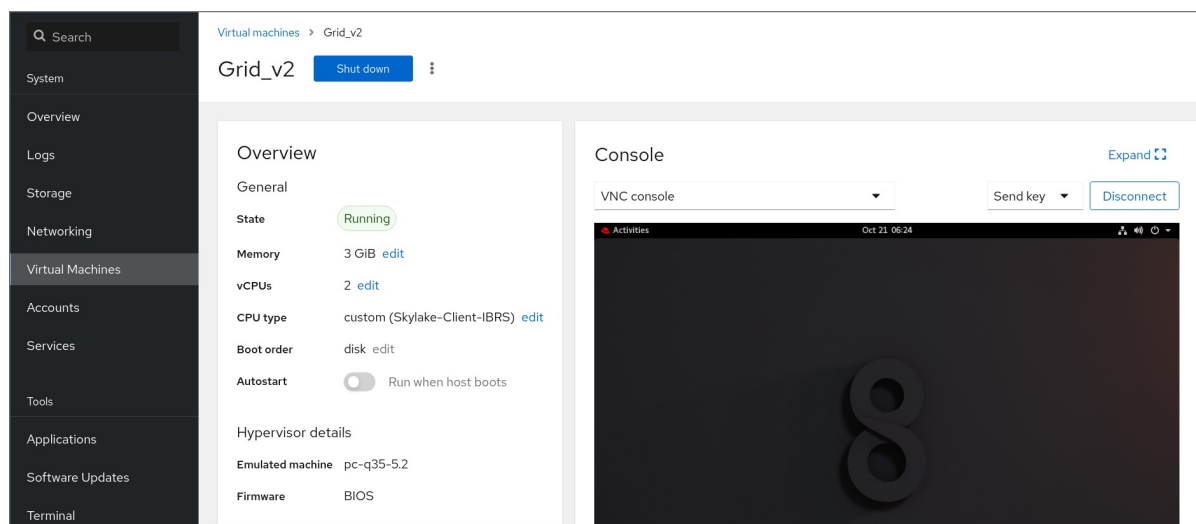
Search

System

Overview

Logs

Storage

Networking

Virtual Machines

Accounts

Services

Tools

Applications

Software Updates

Terminal

Virtual machines > Grid_v2

Grid_v2 Shut down

Overview

General

| | |
|---|---|
| State | Running |
| Memory | 3 GiB edit |
| vCPUs | 2 edit |
| CPU type | custom (Skylake-Client-IBRS) edit |
| Boot order | disk edit |
| Autostart | Run when host boots |

Hypervisor details

| | |
|---|---|
| Emulated machine | pc-q35-5.2 |
| Firmware | BIOS |

Console

Expand

VNC console

Send key

Disconnect

Activities

Oct 21 06:24

8